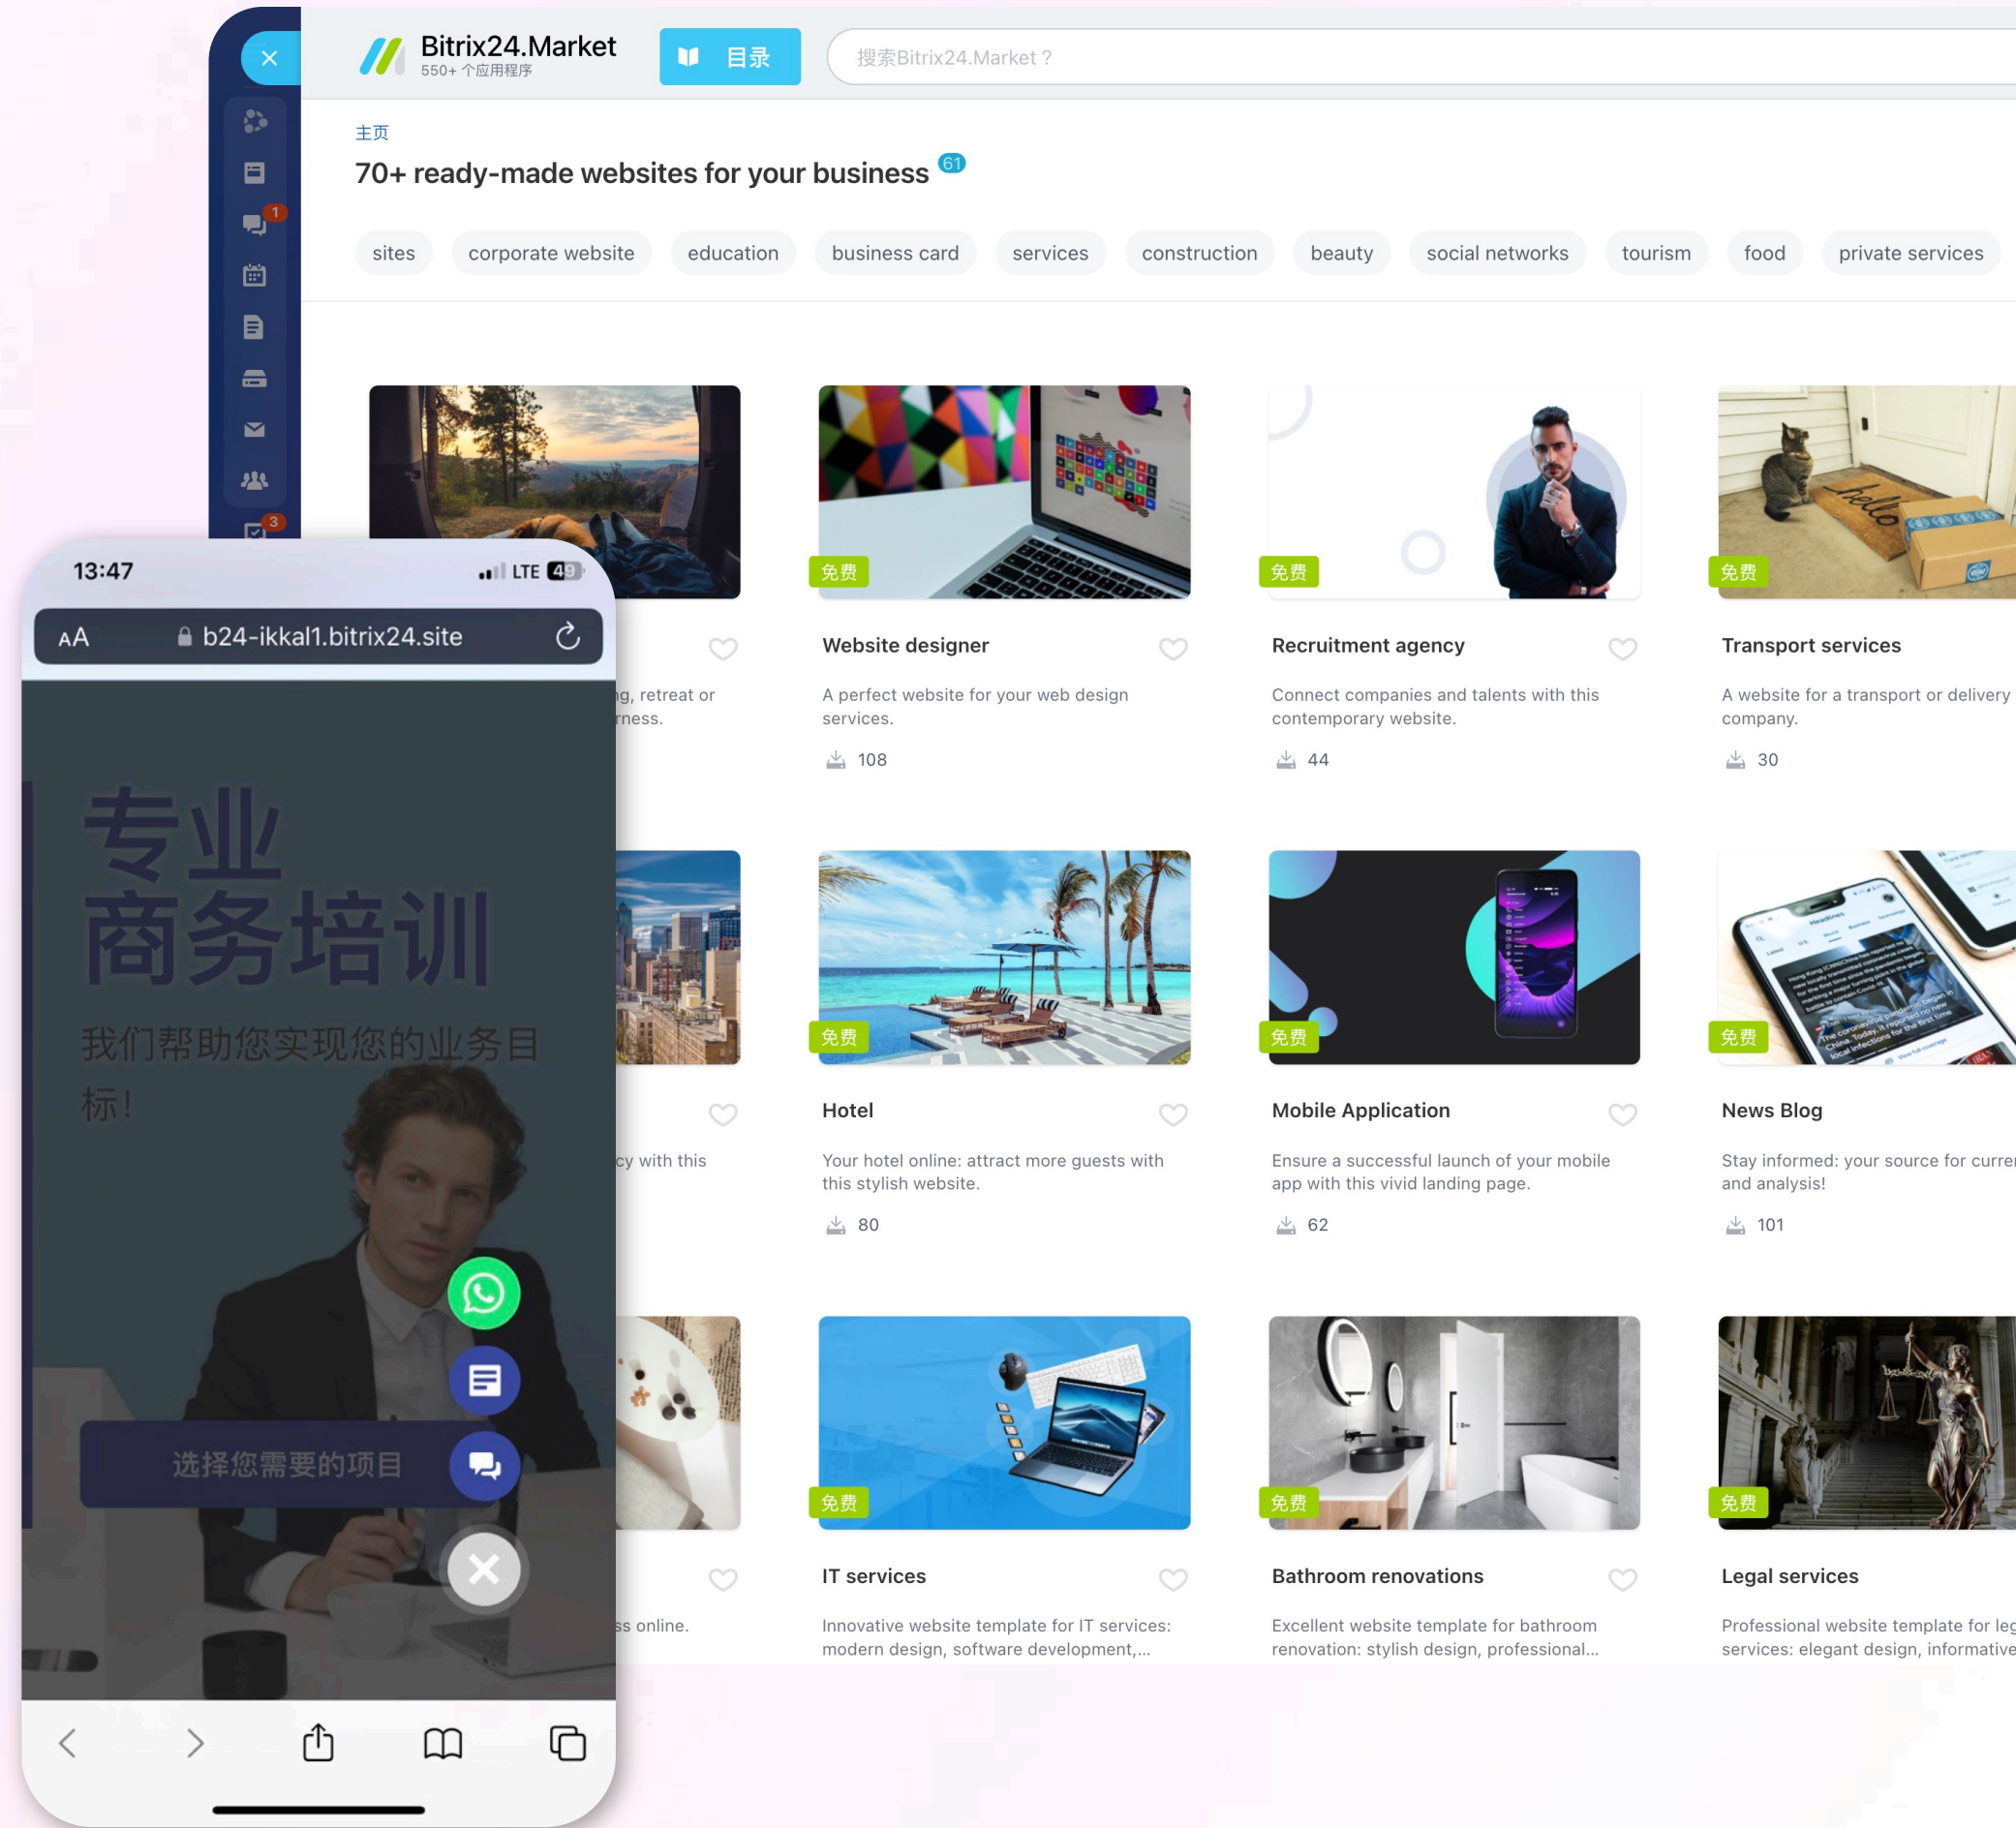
Bitrix24.Market
550+ 个应用程序

目录

搜索Bitrix24.Market？

主页

70+ ready-made websites for your business 61

sites | corporate website | education | business card | services | construction | beauty | social networks | tourism | food | private services

1

3

13:47

LTE 49

AA b24-ikkal1.bitrix24.site

专业
商务培训

我们帮助您实现您的业务目标！

选择您需要的项目

g, retreat or
rness.

免费

Website designer

A perfect website for your web design services.

108

免费

Recruitment agency

Connect companies and talents with this contemporary website.

44

免费

Transport services

A website for a transport or delivery company.

30

cy with this

免费

Hotel

Your hotel online: attract more guests with this stylish website.

80

免费

Mobile Application

Ensure a successful launch of your mobile app with this vivid landing page.

62

免费

News Blog

Stay informed: your source for curre
and analysis!

101

s online.

免费

IT services

Innovative website template for IT services: modern design, software development,...

免费

Bathroom renovations

Excellent website template for bathroom renovation: stylish design, professional...

免费

Legal services

Professional website template for leg
services: elegant design, informative